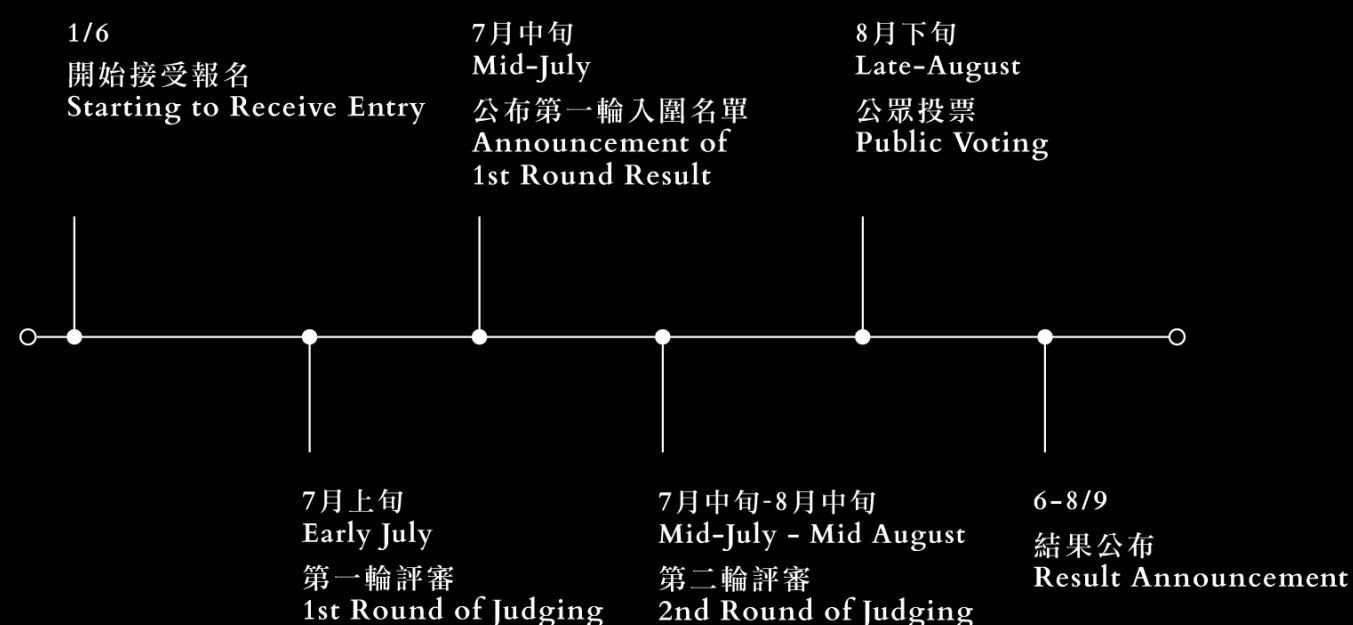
1/6
開始接受報名
Starting to Receive Entry

7月上旬
Early July
第一輪評審
1st Round of Judging

7月中旬
Mid-July
公布第一輪入圍名單
Announcement of 1st Round Result

7月中旬-8月中旬
Mid-July - Mid August
第二輪評審
2nd Round of Judging

8月下旬
Late-August
公眾投票
Public Voting

6-8/9
結果公布
Result Announcement